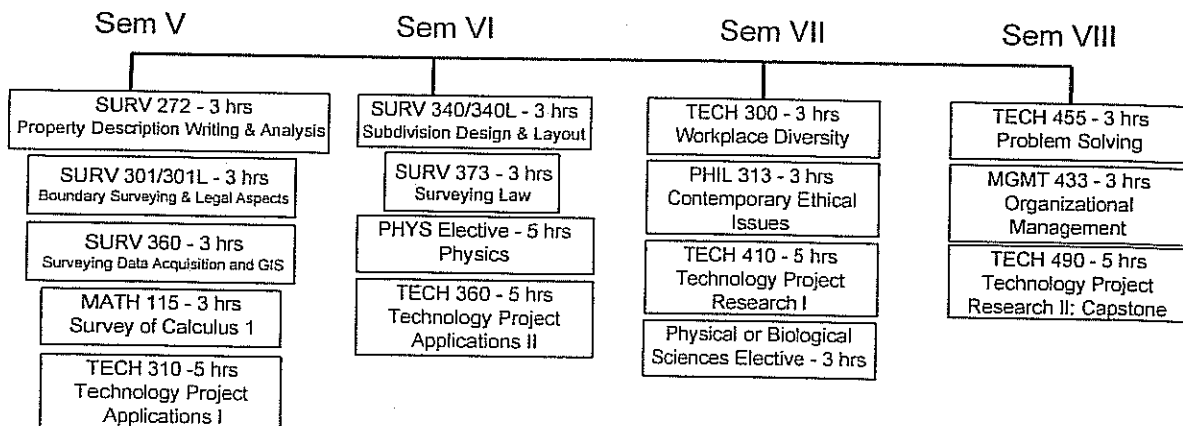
Sem V

SURV 272 - 3 hrs
Property Description Writing & Analysis

SURV 301/301L - 3 hrs
Boundary Surveying & Legal Aspects

SURV 360 - 3 hrs
Surveying Data Acquisition and GIS

MATH 115 - 3 hrs
Survey of Calculus 1

TECH 310 -5 hrs
Technology Project Applications I

Sem VI

SURV 340/340L - 3 hrs
Subdivision Design & Layout

SURV 373 - 3 hrs
Surveying Law

PHYS Elective - 5 hrs
Physics

TECH 360 - 5 hrs
Technology Project Applications II

Sem VII

TECH 300 - 3 hrs
Workplace Diversity

PHIL 313 - 3 hrs
Contemporary Ethical Issues

TECH 410 - 5 hrs
Technology Project Research I

Physical or Biological Sciences Elective - 3 hrs

Sem VIII

TECH 455 - 3 hrs
Problem Solving

MGMT 433 - 3 hrs
Organizational Management

TECH 490 - 5 hrs
Technology Project Research II: Capstone